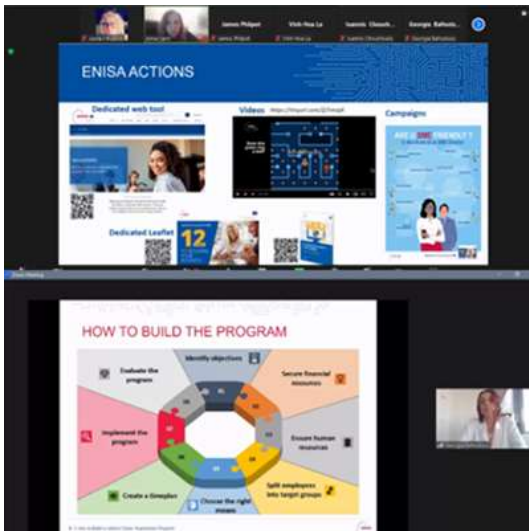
James Philpot
Vinh Hoa La
Ioannis Chouch...
Georgia Bafouts...

ENISA ACTIONS

Dedicated web tool

Videos https://tinyurl.com/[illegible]

Campaigns

ARE U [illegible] FRIENDLY ?

Dedicated Leaflet

12

Zoom Meeting

HOW TO BUILD THE PROGRAM

Identify objectives

Secure financial resources

Ensure human resources

Split employees into target groups

Choose the right means

Create a timeplan

Implement the program

Evaluate the program